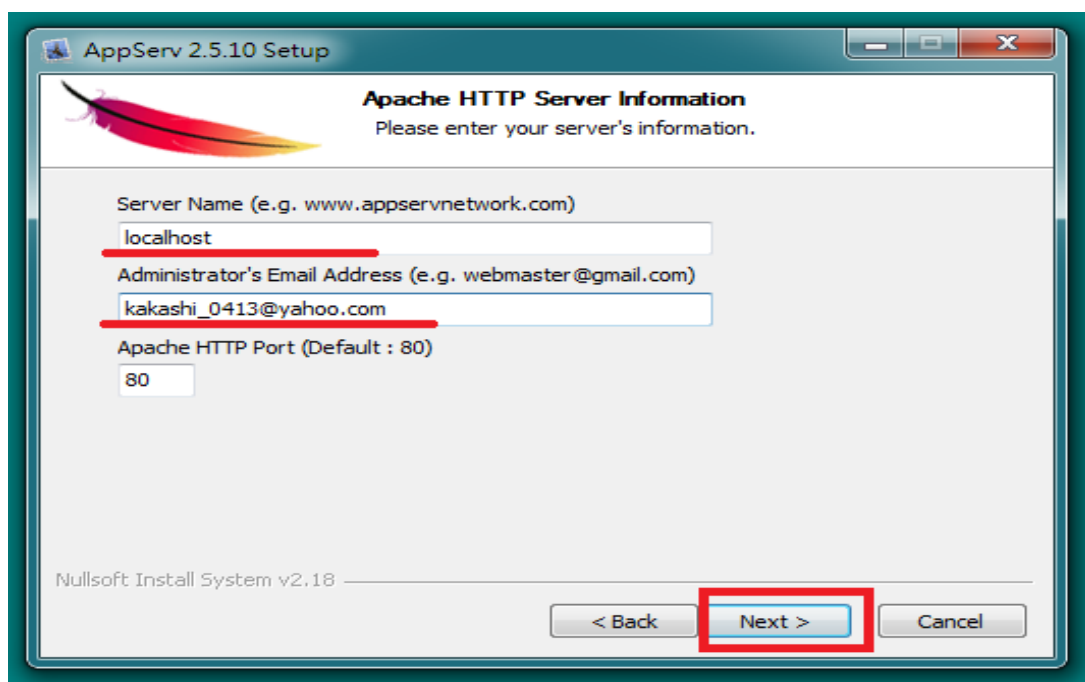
AppServ 2.5.10 Setup

Apache HTTP Server Information
Please enter your server's information.

Server Name (e.g. www.appservnetwork.com)
localhost
Administrator's Email Address (e.g. webmaster@gmail.com)
kakashi_0413@yahoo.com
Apache HTTP Port (Default : 80)
80

Nullsoft Install System v2.18

< Back
Next >
Cancel